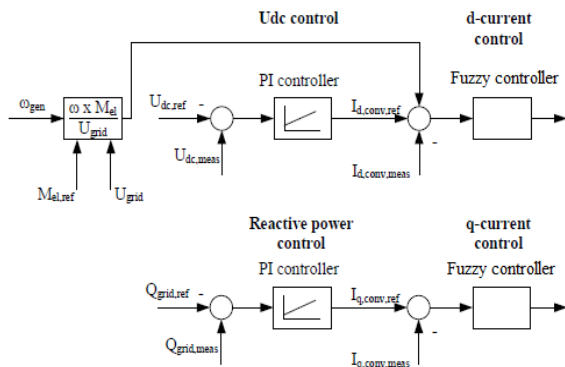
Udc control

d-current control

$\omega_{gen}$

$\frac{\omega \times M_{el}}{U_{grid}}$

$M_{el,ref}$

$U_{grid}$

$U_{dc,ref}$ -

$U_{dc,meas}$

PI controller

$I_{d,conv,ref}$

$I_{d,conv,meas}$

-

Fuzzy controller

Reactive power control

q-current control

PI controller

Fuzzy controller

$Q_{grid,ref}$ -

$Q_{grid,meas}$

$I_{q,conv,ref}$

-

$I_{q,conv,meas}$